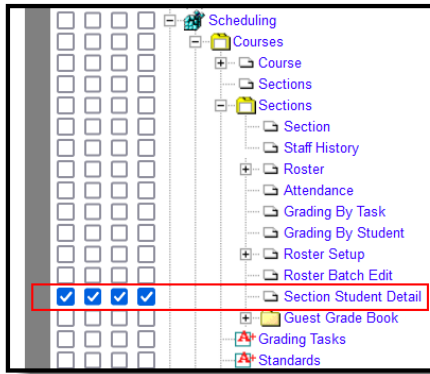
Scheduling
Courses
Course
Sections
Sections
Section
Staff History
Roster
Attendance
Grading By Task
Grading By Student
Roster Setup
Roster Batch Edit
Section Student Detail
Guest Grade Book
Grading Tasks
Standards